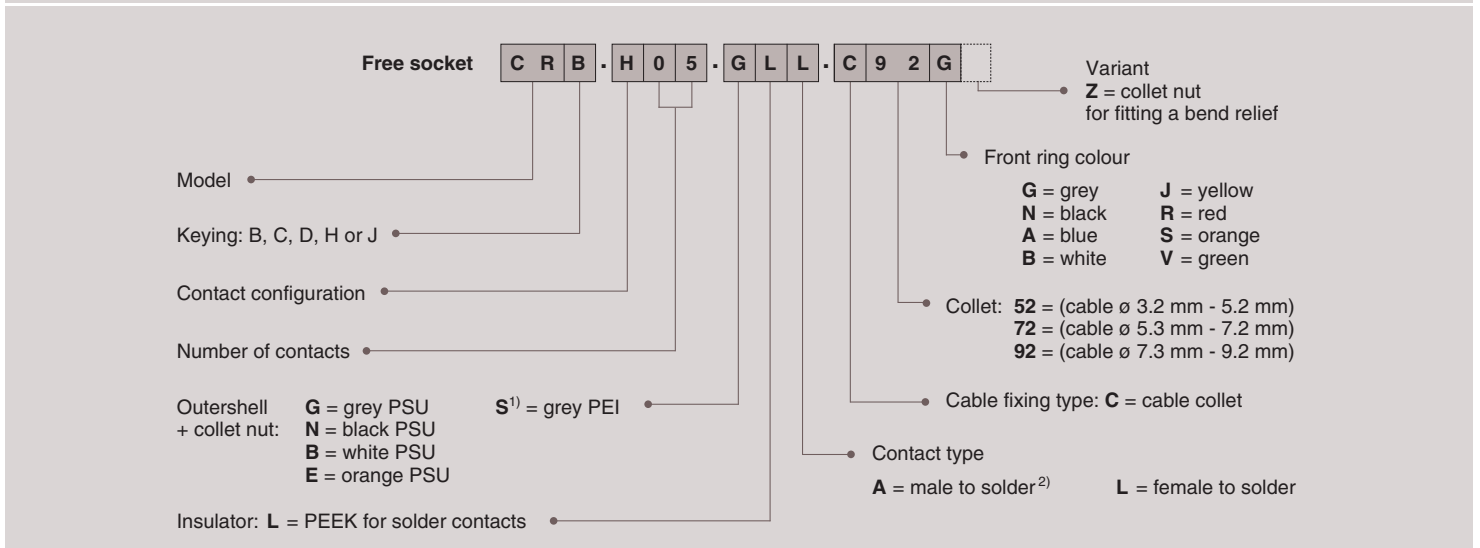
Free socket C R B . H 0 5 . G L L . C 9 2 G

Variant
**Z** = collet nut for fitting a bend relief

Front ring colour

**G** = grey **J** = yellow
**N** = black **R** = red
**A** = blue **S** = orange
**B** = white **V** = green

Model

Keying: B, C, D, H or J

Contact configuration

Collet: **52** = (cable ø 3.2 mm - 5.2 mm)
**72** = (cable ø 5.3 mm - 7.2 mm)
**92** = (cable ø 7.3 mm - 9.2 mm)

Number of contacts

Outershell + collet nut: **G** = grey PSU **S**$^{1)}$ = grey PEI
**N** = black PSU
**B** = white PSU
**E** = orange PSU

Cable fixing type: **C** = cable collet

Contact type
**A** = male to solder$^{2)}$ **L** = female to solder

Insulator: **L** = PEEK for solder contacts